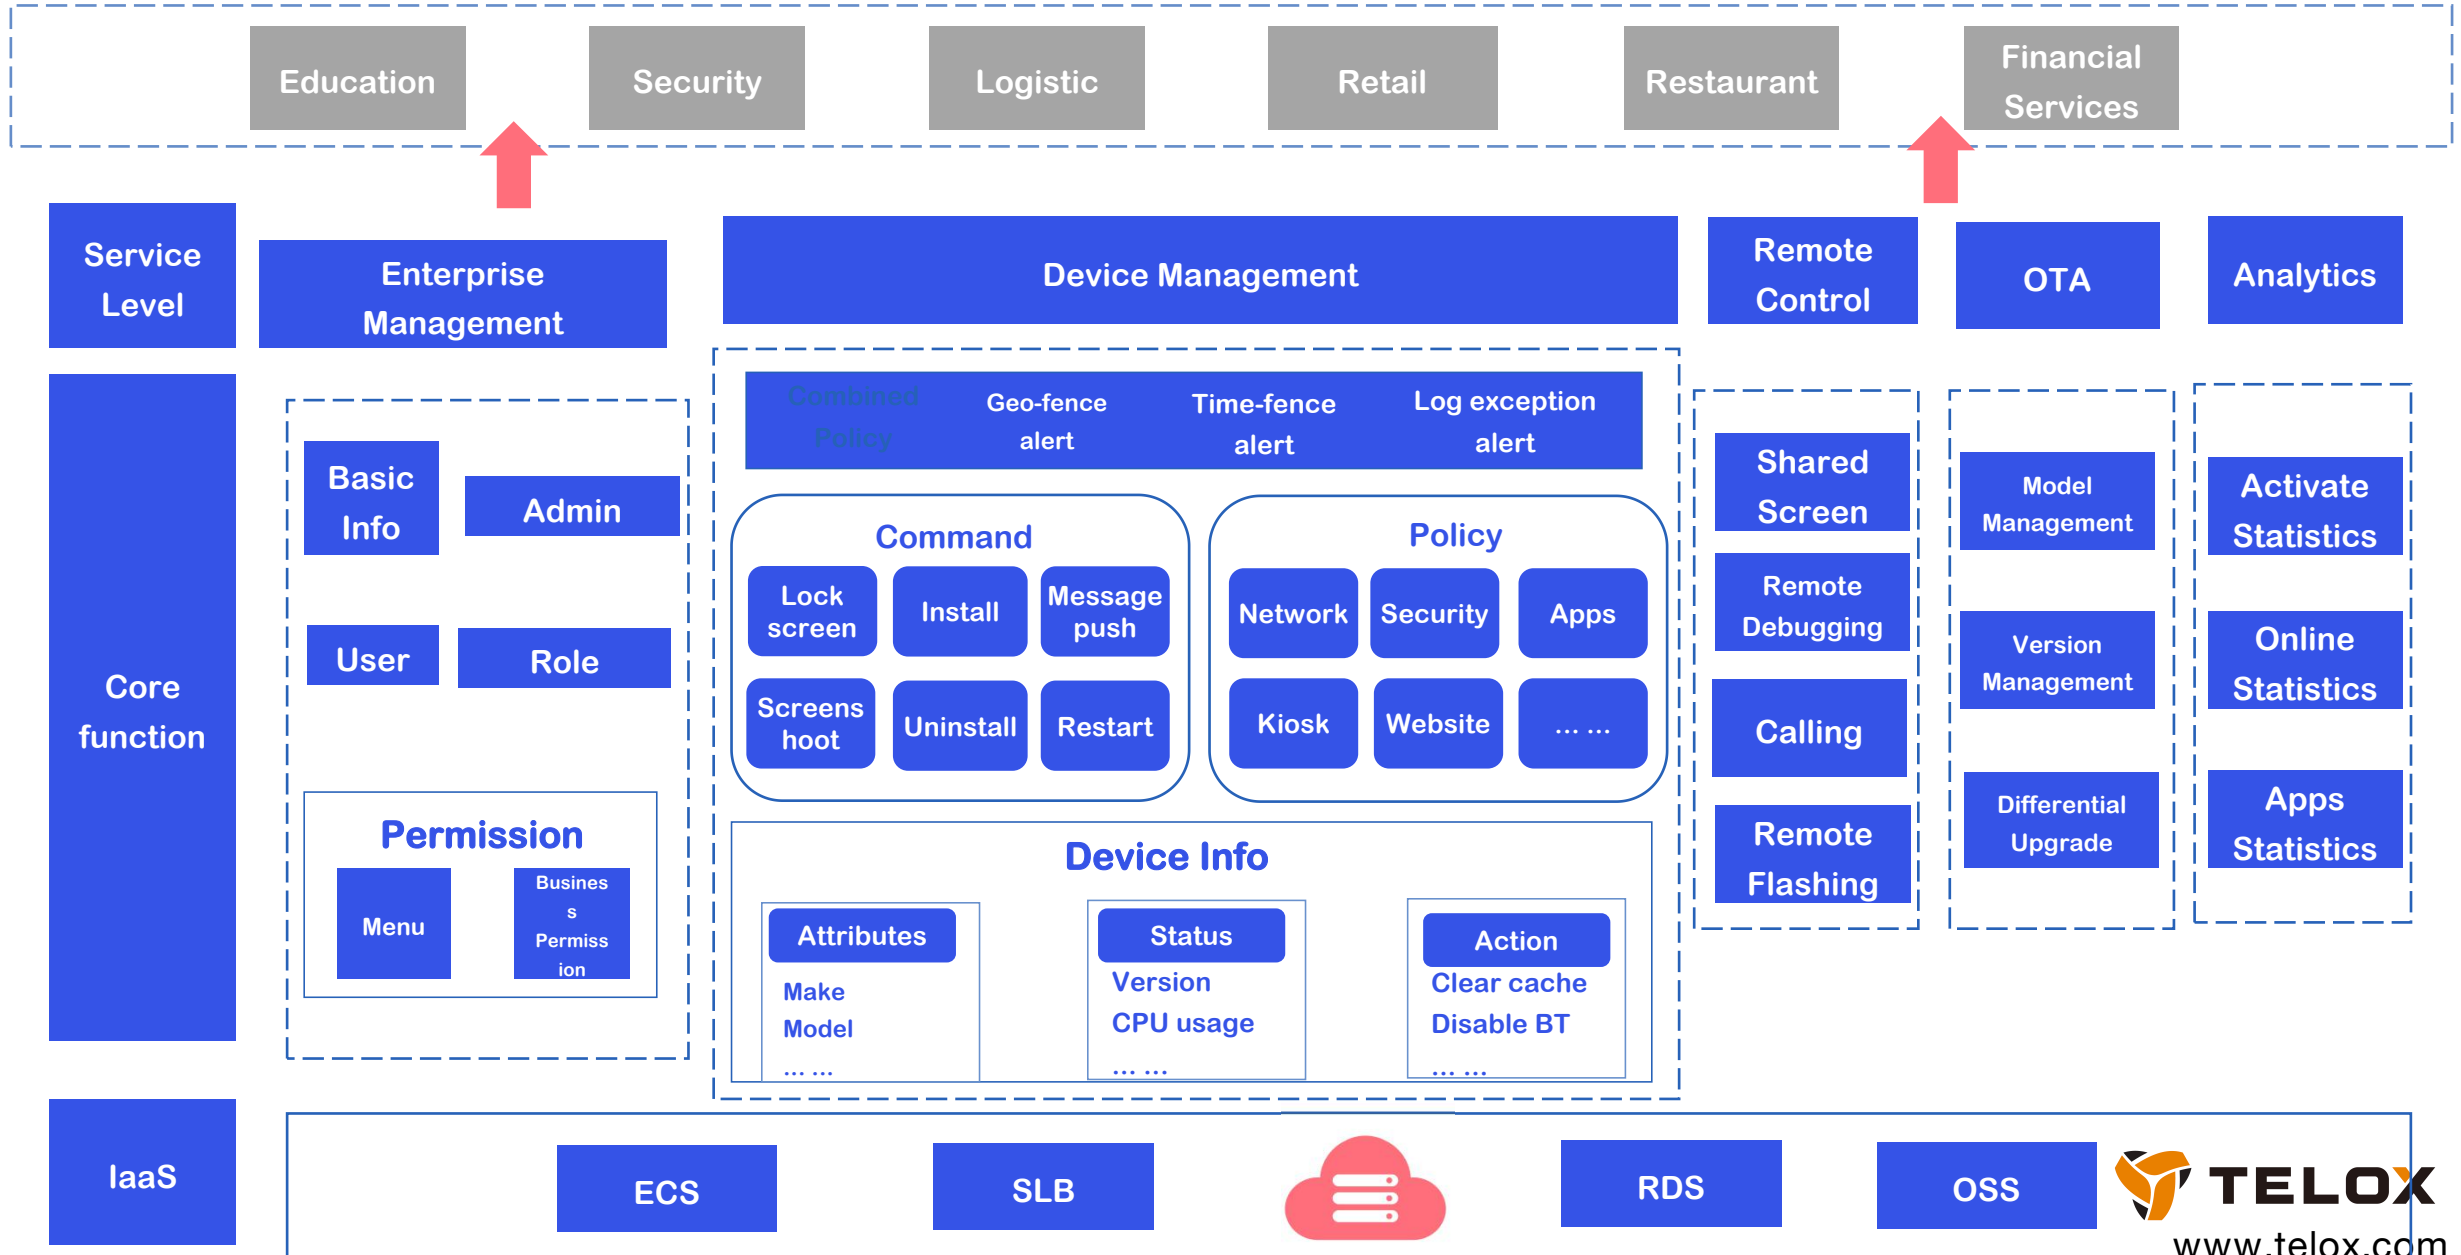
Education Security Logistic Retail Restaurant Financial Services

Service Level

Enterprise Management

Device Management

Remote Control

OTA

Analytics

Core function

Basic Info

Admin

User

Role

Permission

Menu

Busines s Permiss ion

Combined Policy

Geo-fence alert

Time-fence alert

Log exception alert

Command

Lock screen

Install

Message push

Screens hoot

Uninstall

Restart

Policy

Network

Security

Apps

Kiosk

Website

... ...

Device Info

Attributes

Make

Model

... ...

Status

Version

CPU usage

... ...

Action

Clear cache

Disable BT

... ...

Shared Screen

Remote Debugging

Calling

Remote Flashing

Model Management

Version Management

Differential Upgrade

Activate Statistics

Online Statistics

Apps Statistics

IaaS

ECS

SLB

RDS

OSS

TELOX

www.telox.com